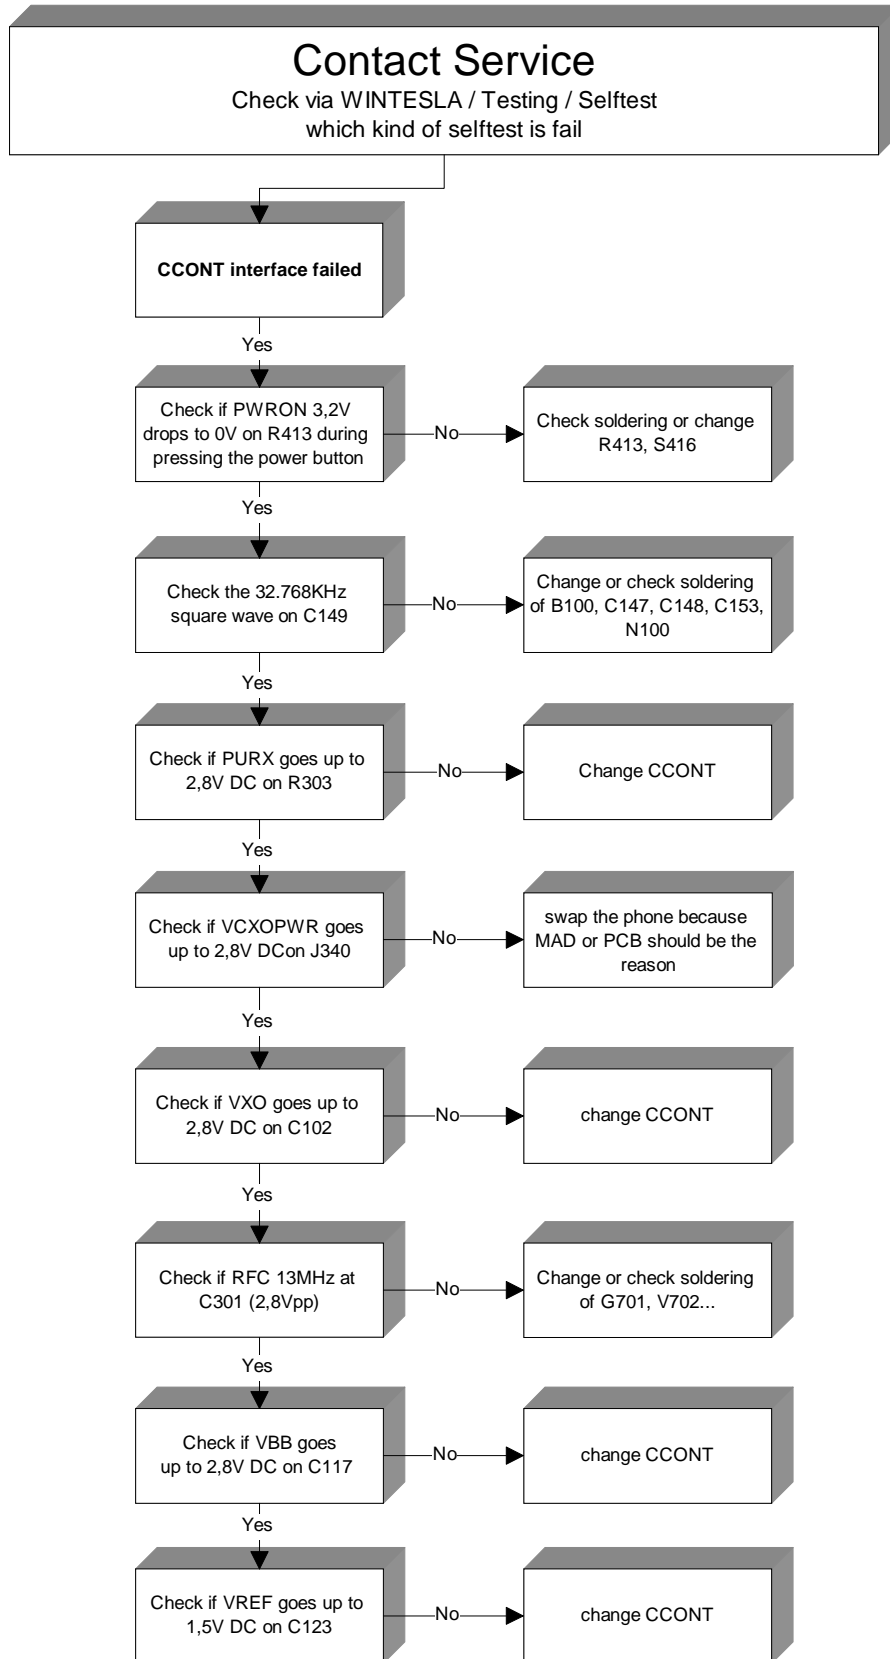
Contact Service
Check via WINTESLA / Testing / Selftest
which kind of selftest is fail

CCONT interface failed

Yes

Check if PWRON 3,2V drops to 0V on R413 during pressing the power button

No

Check soldering or change R413, S416

Yes

Check the 32.768KHz square wave on C149

No

Change or check soldering of B100, C147, C148, C153, N100

Yes

Check if PURX goes up to 2,8V DC on R303

No

Change CCONT

Yes

Check if VCXOPWR goes up to 2,8V DCon J340

No

swap the phone because MAD or PCB should be the reason

Yes

Check if VXO goes up to 2,8V DC on C102

No

change CCONT

Yes

Check if RFC 13MHz at C301 (2,8Vpp)

No

Change or check soldering of G701, V702...

Yes

Check if VBB goes up to 2,8V DC on C117

No

change CCONT

Yes

Check if VREF goes up to 1,5V DC on C123

No

change CCONT